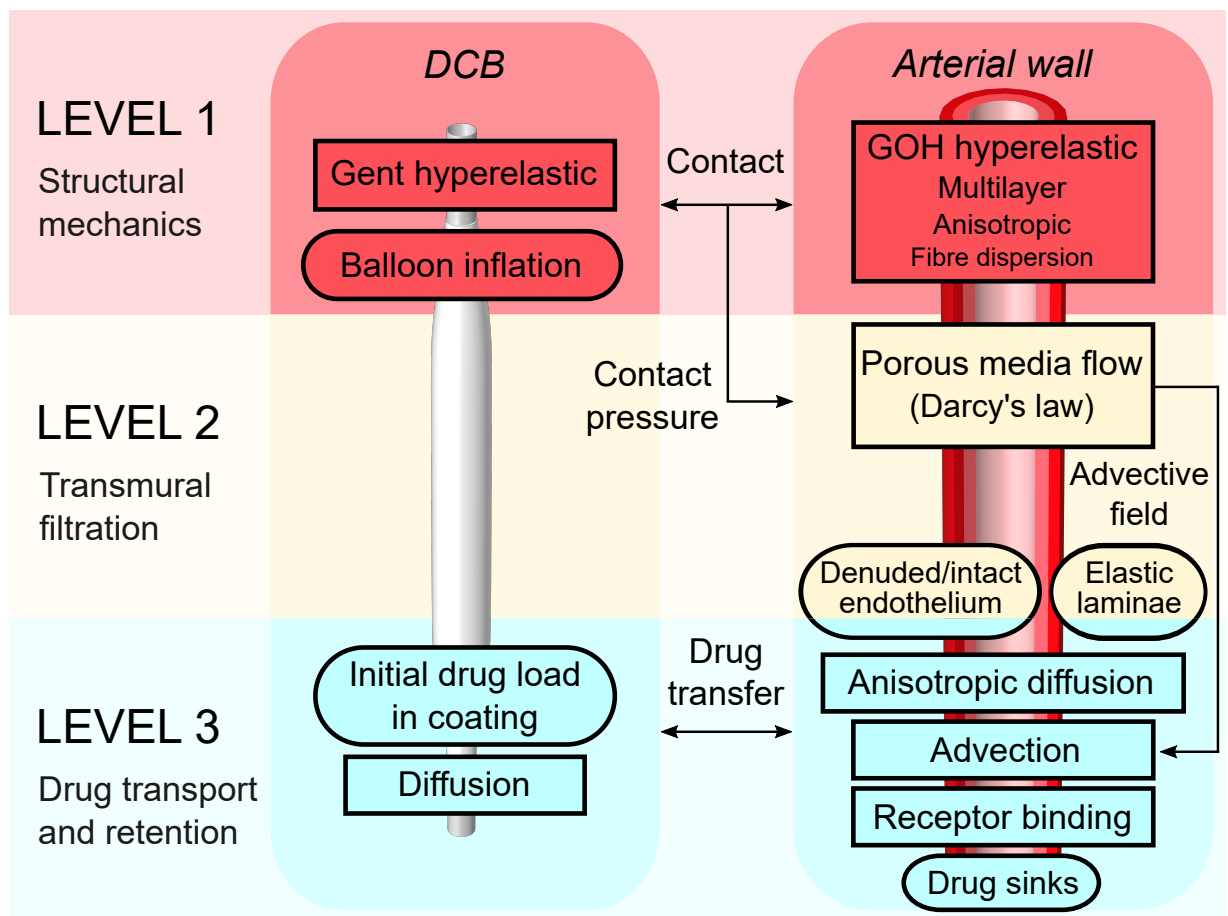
DCB

Arterial wall

LEVEL 1

Structural mechanics

Gent hyperelastic

Balloon inflation

Contact

GOH hyperelastic
Multilayer
Anisotropic
Fibre dispersion

LEVEL 2

Transmural filtration

Contact pressure

Porous media flow
(Darcy's law)

Advective field

Denuded/intact endothelium

Elastic laminae

LEVEL 3

Drug transport and retention

Initial drug load in coating

Diffusion

Drug transfer

Anisotropic diffusion

Advection

Receptor binding

Drug sinks